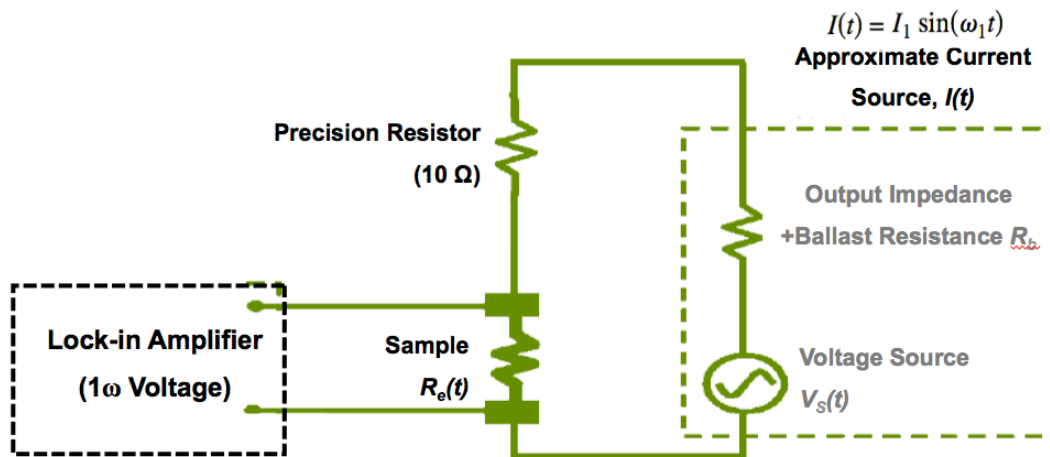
$I(t) = I_1 \sin(\omega_1 t)$
Approximate Current Source, $I(t)$

Precision Resistor (10 Ω)

Output Impedance +Ballast Resistance $R_b$

Lock-in Amplifier (1ω Voltage)

Sample $R_e(t)$

Voltage Source $V_S(t)$